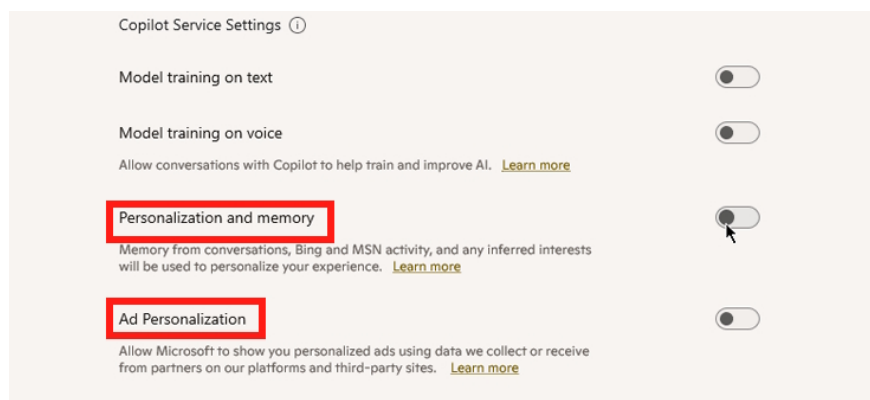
Copilot Service Settings ⓘ

Model training on text

Model training on voice

Allow conversations with Copilot to help train and improve AI. Learn more

Personalization and memory

Memory from conversations, Bing and MSN activity, and any inferred interests will be used to personalize your experience. Learn more

Ad Personalization

Allow Microsoft to show you personalized ads using data we collect or receive from partners on our platforms and third-party sites. Learn more